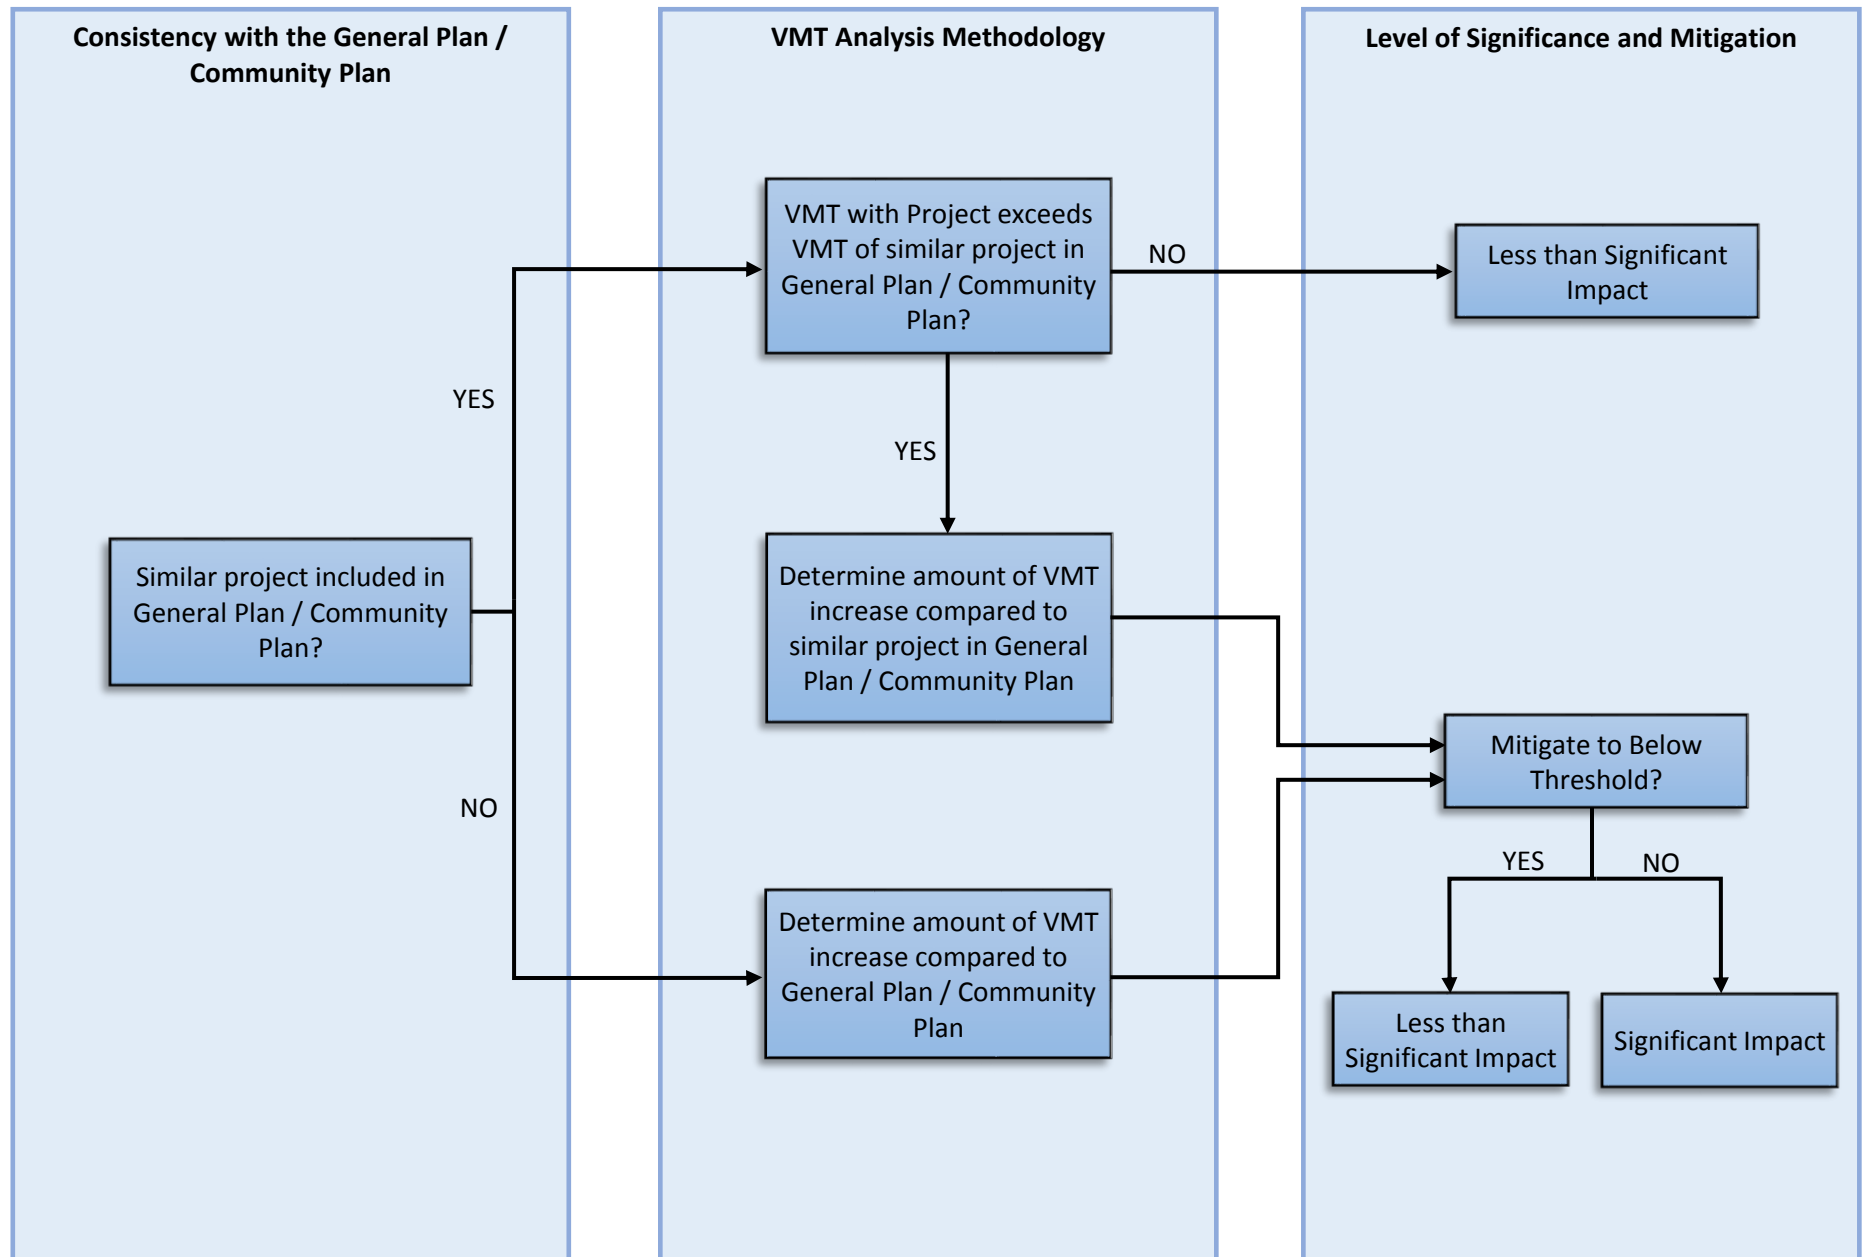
Consistency with the General Plan / Community Plan

Similar project included in General Plan / Community Plan?

YES

NO

VMT Analysis Methodology

VMT with Project exceeds VMT of similar project in General Plan / Community Plan?

NO

YES

Determine amount of VMT increase compared to similar project in General Plan / Community Plan

Determine amount of VMT increase compared to General Plan / Community Plan

Level of Significance and Mitigation

Less than Significant Impact

Mitigate to Below Threshold?

YES

NO

Less than Significant Impact

Significant Impact